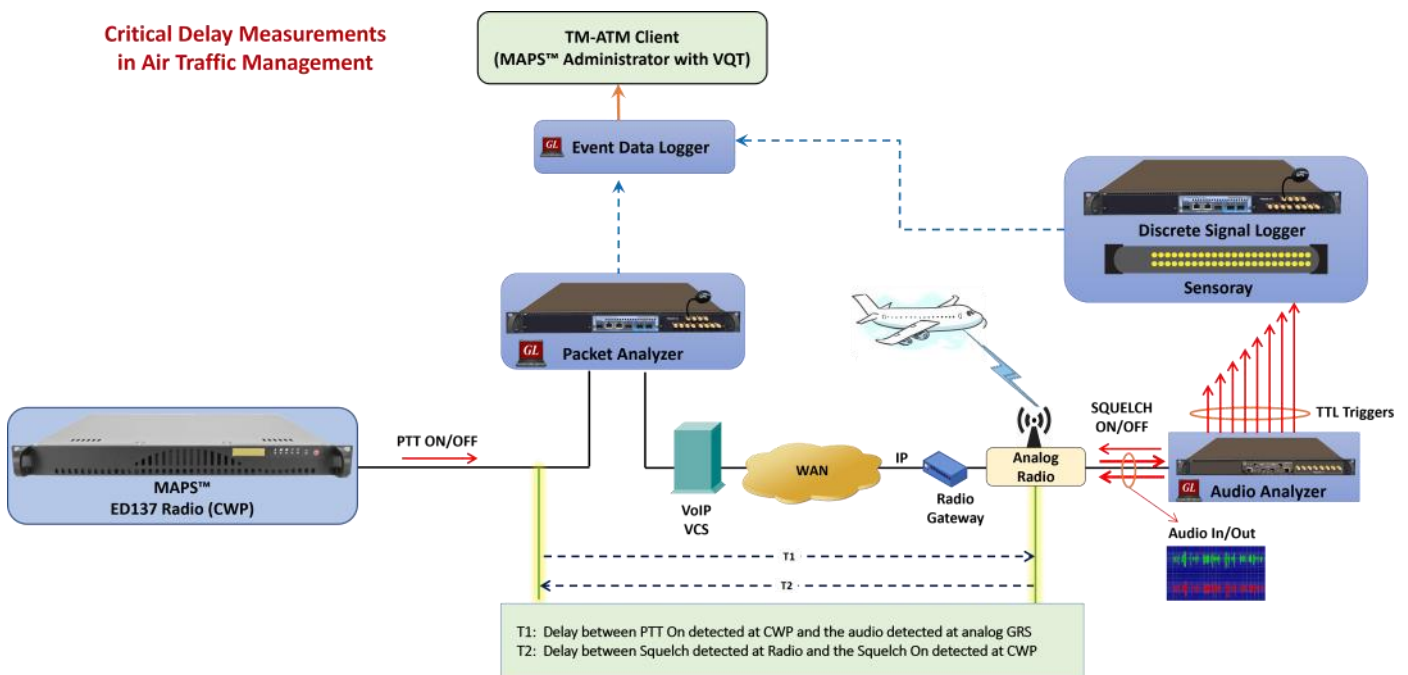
Critical Delay Measurements in Air Traffic Management

TM-ATM Client
(MAPS™ Administrator with VQT)

GL Event Data Logger

Discrete Signal Logger

Sensoray

GL Packet Analyzer

PTT ON/OFF

MAPS™
ED137 Radio (CWP)

VoIP
VCS

WAN

IP

Radio
Gateway

Analog
Radio

SQUELCH
ON/OFF

TTL Triggers

GL Audio Analyzer

Audio In/Out

T1

T2

T1: Delay between PTT On detected at CWP and the audio detected at analog GRS
T2: Delay between Squelch detected at Radio and the Squelch On detected at CWP